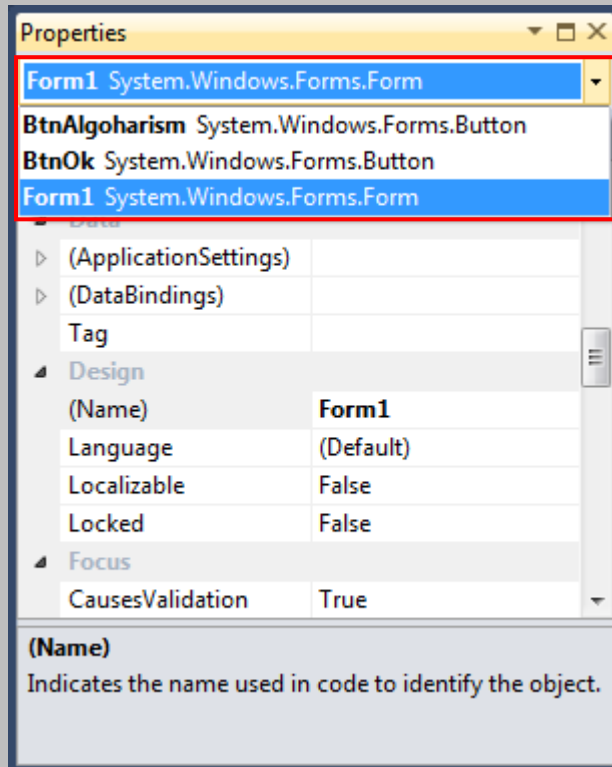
Properties

Form1 System.Windows.Forms.Form

BtnAlgoharism System.Windows.Forms.Button
BtnOk System.Windows.Forms.Button
Form1 System.Windows.Forms.Form

Data

| | |
|---|---|
| (ApplicationSettings) | |
| (DataBindings) | |
| Tag | |

Design

| | |
|---|---|
| (Name) | Form1 |
| Language | (Default) |
| Localizable | False |
| Locked | False |

Focus

| | |
|---|---|
| CausesValidation | True |

(Name)
Indicates the name used in code to identify the object.